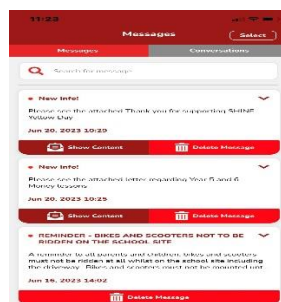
11:23

Messages

Select

Messages

Conversations

Search for message

New Info!

Please see the attached Thank you for supporting SHINE Yellow Day

Jun 20, 2023 10:29

Show Content

Delete Message

New Info!

Please see the attached letter regarding Year 5 and 6 Money lessons

Jun 20, 2023 10:29

Show Content

Delete Message

REMINDER - BIKES AND SCOOTERS NOT TO BE RIDDEN ON THE SCHOOL SITE

A reminder to all parents and children, bikes and scooters must not be ridden at all whilst on the school site including the driveway. Bikes and scooters must not be mounted unt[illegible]

Jun 19, 2023 14:02

Delete Message